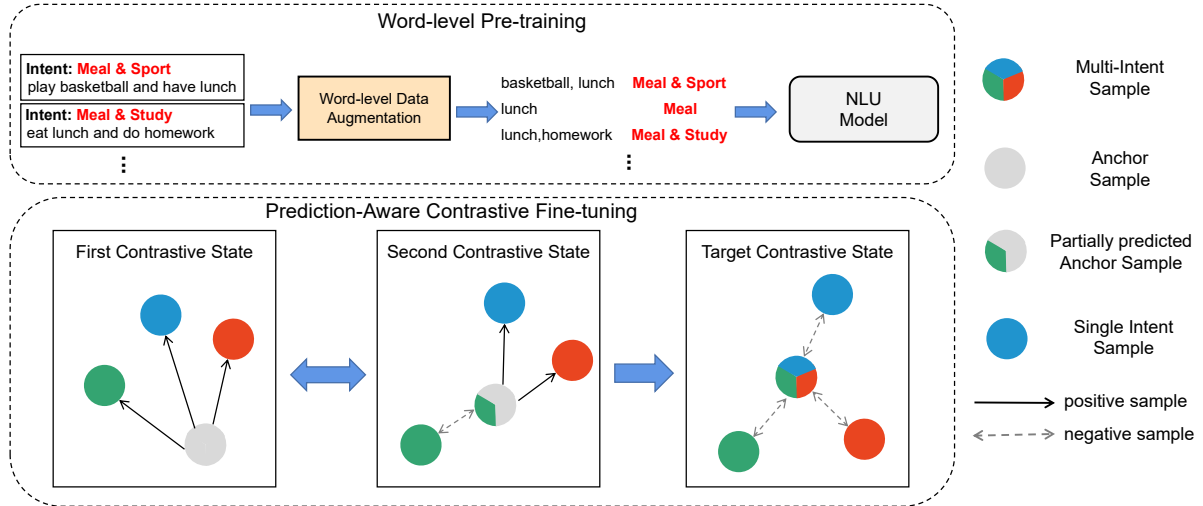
Word-level Pre-training

Intent: Meal & Sport
play basketball and have lunch

Intent: Meal & Study
eat lunch and do homework

⋮

Word-level Data Augmentation

basketball, lunch Meal & Sport
lunch Meal
lunch,homework Meal & Study

⋮

NLU Model

Prediction-Aware Contrastive Fine-tuning

First Contrastive State

Second Contrastive State

Target Contrastive State

Multi-Intent Sample

Anchor Sample

Partially predicted Anchor Sample

Single Intent Sample

positive sample

negative sample